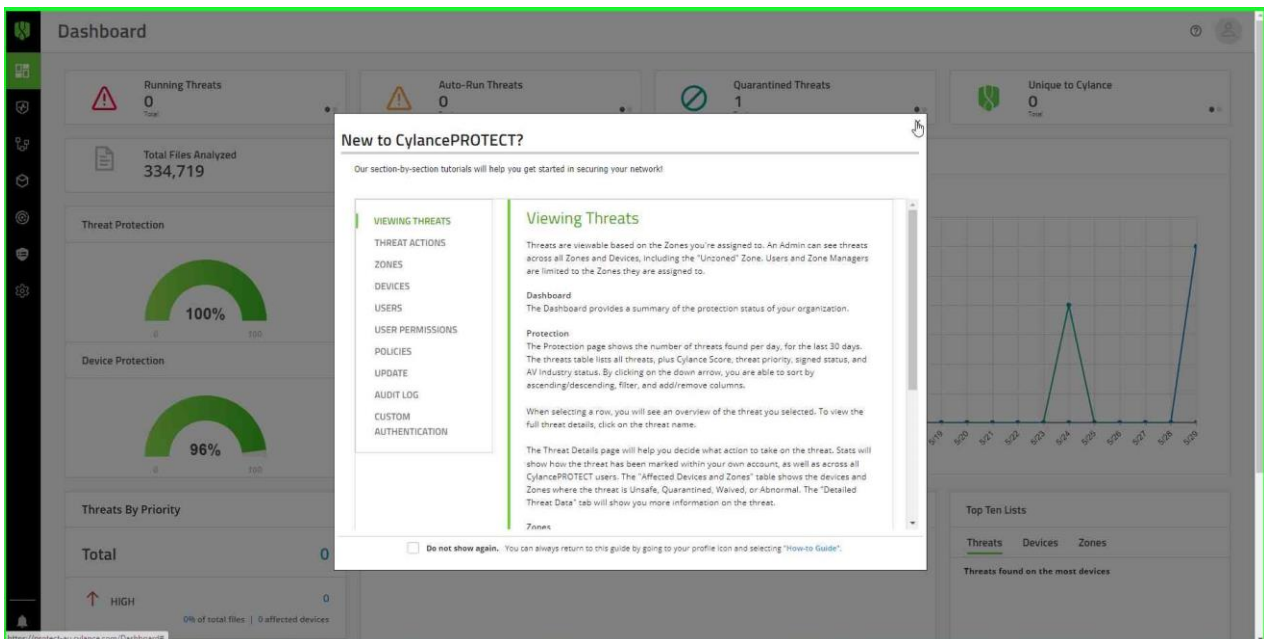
Dashboard

Running Threats
0
Total

Auto-Run Threats
0

Quarantined Threats
1

Unique to Cylance
0
Total

Total Files Analyzed
334,719

Threat Protection
100%
0 100

Device Protection
96%
0 100

Threats By Priority
Total 0
HIGH 0
0% of total files | 0 affected devices

5/19 5/20 5/21 5/22 5/23 5/24 5/25 5/26 5/27 5/28 5/29

Top Ten Lists
Threats Devices Zones
Threats found on the most devices

New to CylancePROTECT?
Our section-by-section tutorials will help you get started in securing your network!

VIEWING THREATS
THREAT ACTIONS
ZONES
DEVICES
USERS
USER PERMISSIONS
POLICIES
UPDATE
AUDIT LOG
CUSTOM AUTHENTICATION

Viewing Threats
Threats are viewable based on the Zones you're assigned to. An Admin can see threats across all Zones and Devices, including the "Unzoned" Zone. Users and Zone Managers are limited to the Zones they are assigned to.

Dashboard
The Dashboard provides a summary of the protection status of your organization.

Protection
The Protection page shows the number of threats found per day, for the last 30 days. The threats table lists all threats, plus Cylance Score, threat priority, signed status, and AV Industry status. By clicking on the down arrow, you are able to sort by ascending/descending, filter, and add/remove columns.

When selecting a row, you will see an overview of the threat you selected. To view the full threat details, click on the threat name.

The Threat Details page will help you decide what action to take on the threat. Stats will show how the threat has been marked within your own account, as well as across all CylancePROTECT users. The "Affected Devices and Zones" table shows the devices and Zones where the threat is Unsafe, Quarantined, Waived, or Abnormal. The "Detailed Threat Data" tab will show you more information on the threat.

Zones

Do not show again. You can always return to this guide by going to your profile icon and selecting "How-to Guide".

https://protect-eu.cylance.com/Dashboard#